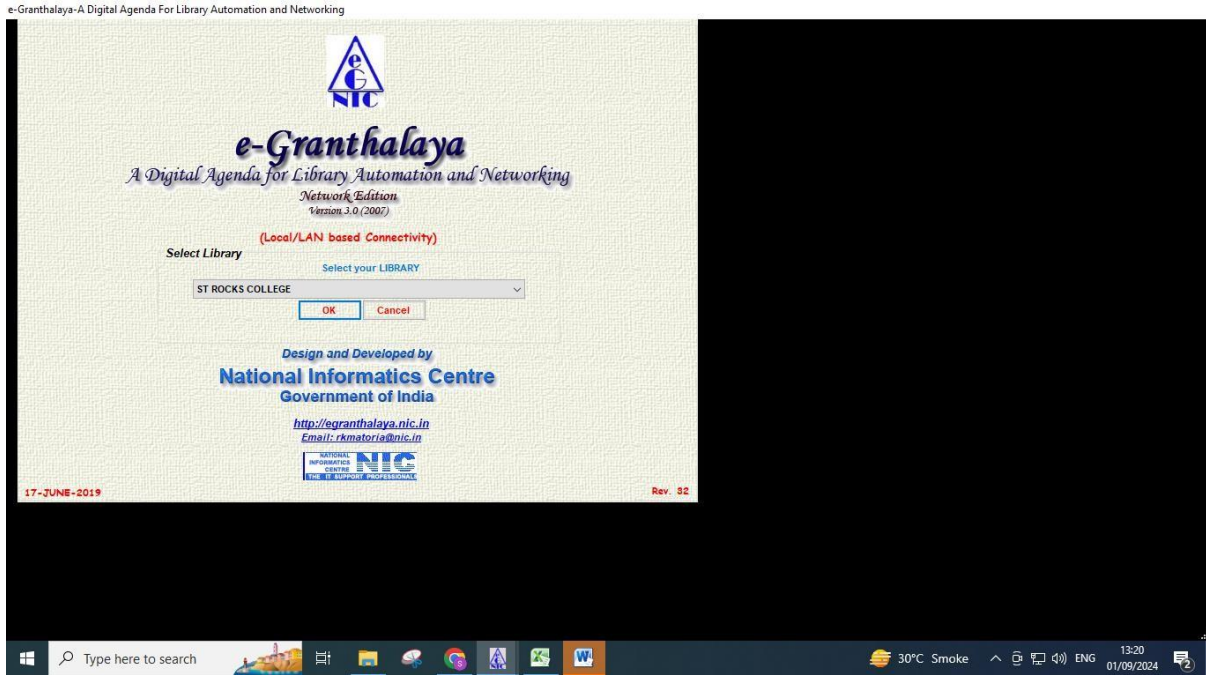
e-Granthalaya-A Digital Agenda For Library Automation and Networking

eG
NIC

e-Granthalaya
A Digital Agenda for Library Automation and Networking
Network Edition
Version 3.0 (2007)

(Local/LAN based Connectivity)

Select Library
Select your LIBRARY
ST ROCKS COLLEGE
OK
Cancel

Design and Developed by
National Informatics Centre
Government of India

http://egranthalaya.nic.in
Email: rkmatoria@nic.in

NATIONAL INFORMATICS CENTRE NIC
THE IT SUPPORT PROFESSIONALS

17-JUNE-2019
Rev. 32

Type here to search
30°C Smoke
ENG
13:20
01/09/2024
2